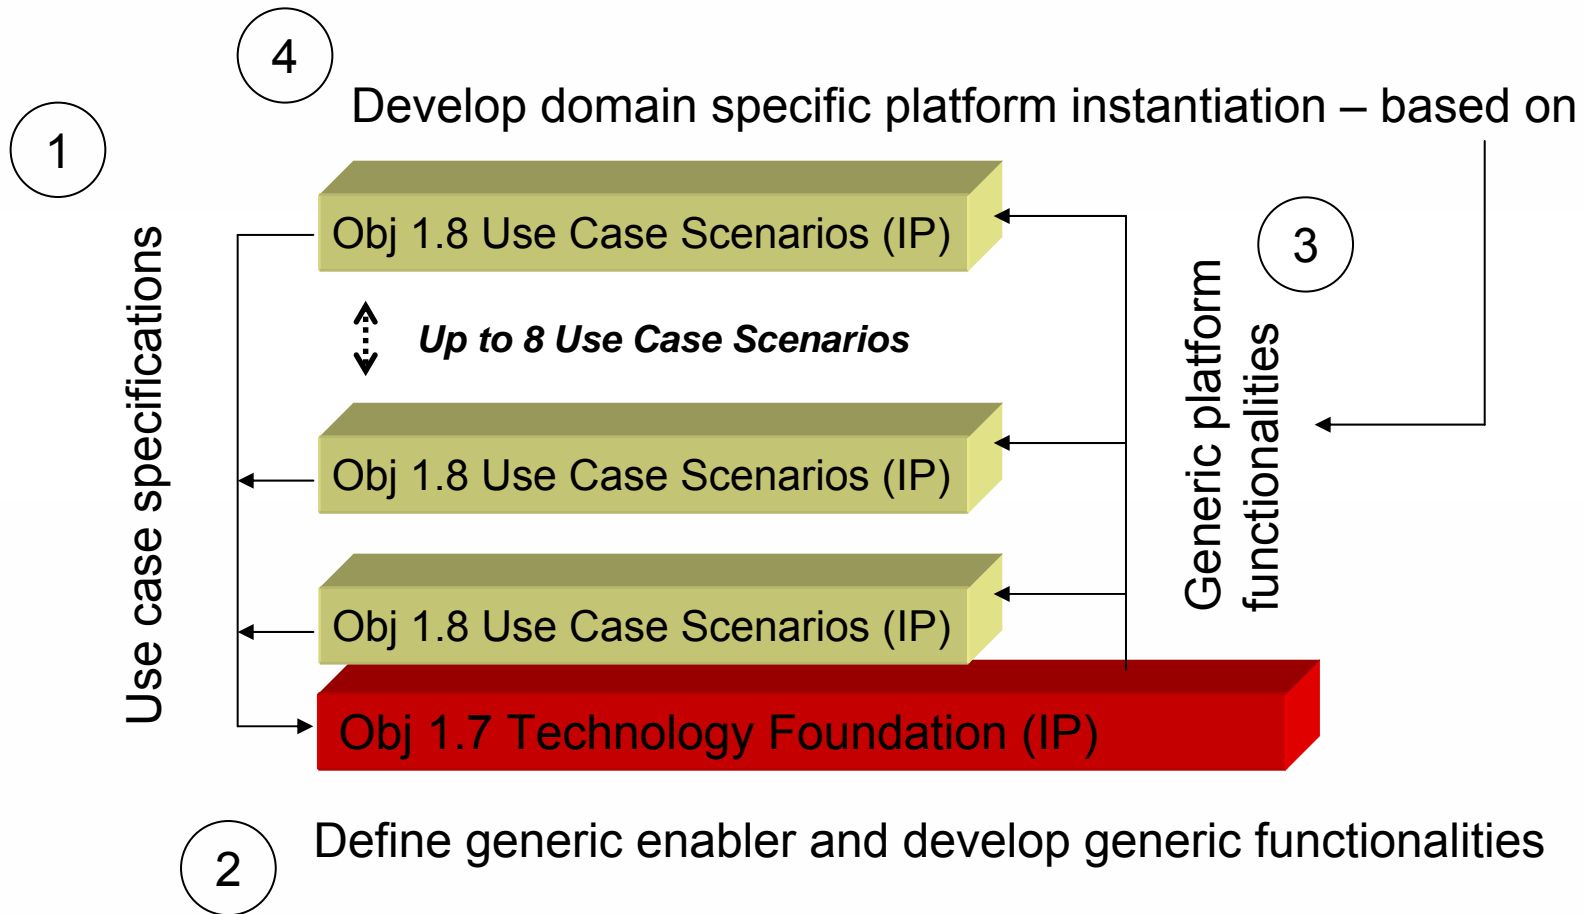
4

Develop domain specific platform instantiation – based on

1

Use case specifications

Obj 1.8 Use Case Scenarios (IP)

Up to 8 Use Case Scenarios

Obj 1.8 Use Case Scenarios (IP)

Obj 1.8 Use Case Scenarios (IP)

Obj 1.7 Technology Foundation (IP)

3

Generic platform functionalities

2

Define generic enabler and develop generic functionalities